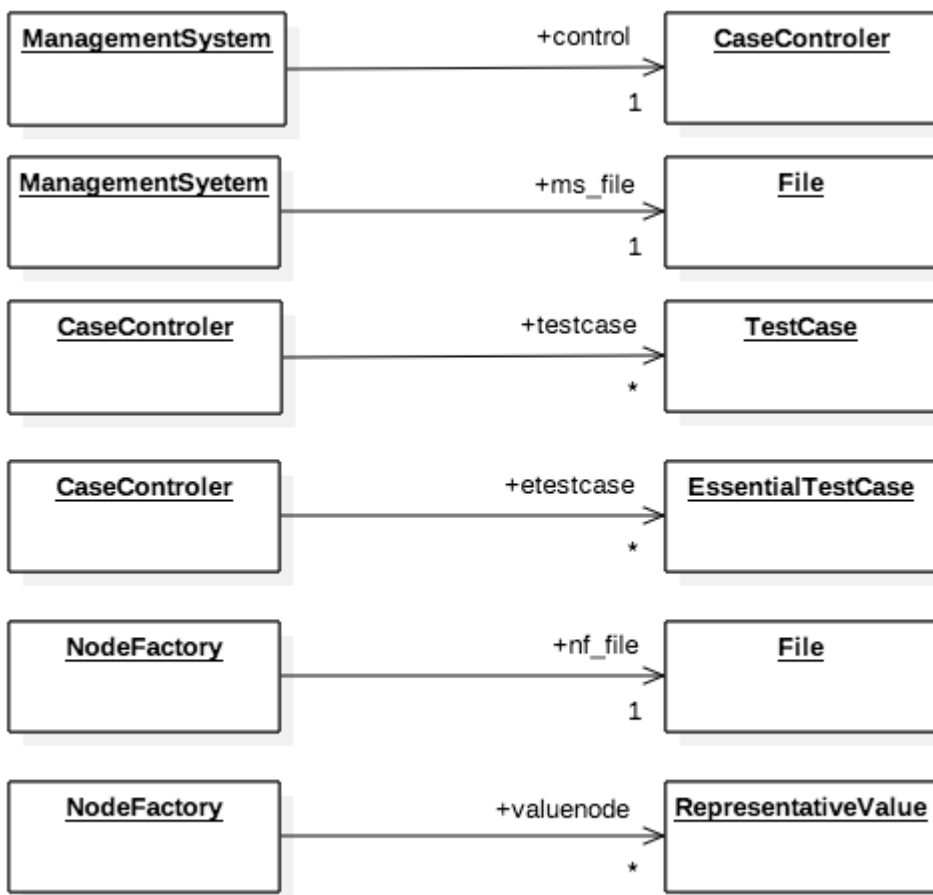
ManagementSystem
+control
1
CaseControler

ManagementSyetem
+ms_file
1
File

CaseControler
+testcase
*
TestCase

CaseControler
+etestcase
*
EssentialTestCase

NodeFactory
+nf_file
1
File

NodeFactory
+valuenode
*
RepresentativeValue